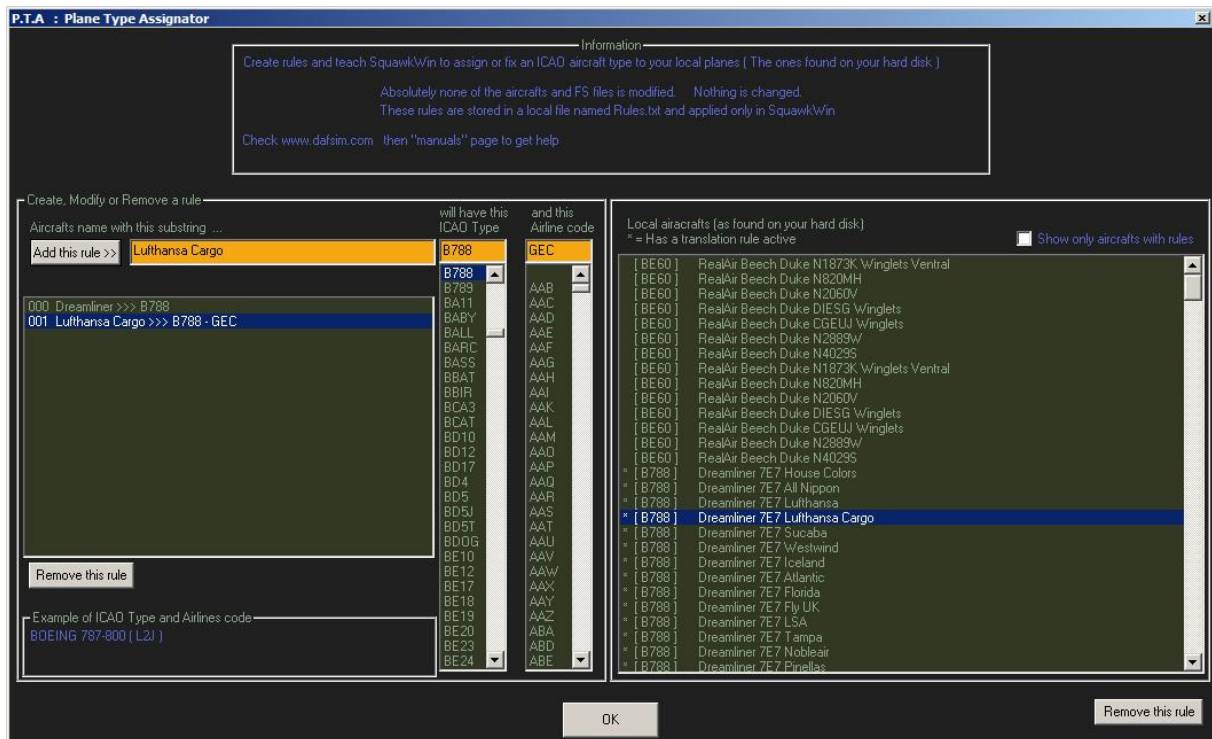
P.T.A : Plane Type Assignator

Information
Create rules and teach SquawkWin to assign or fix an ICAO aircraft type to your local planes ( The ones found on your hard disk )

Absolutely none of the aircrafts and FS files is modified. Nothing is changed.
These rules are stored in a local file named Rules.txt and applied only in SquawkWin

Check www.dafsim.com then "manuals" page to get help

Create, Modify or Remove a rule
Aircrafts name with this substring ...
will have this ICAO Type
and this Airline code
Add this rule >>
Lufthansa Cargo
B788
GEC

000 Dreamliner >>> B788
001 Lufthansa Cargo >>> B788 - GEC

B788
B789
BA11
BABY
BALL
BARC
BASS
BBAT
BBIR
BCA3
BCAT
BD10
BD12
BD17
BD4
BD5
BD5J
BD5T
BDOG
BE10
BE12
BE17
BE18
BE19
BE20
BE23
BE24

AAB
AAC
AAD
AAE
AAF
AAG
AAH
AAI
AAK
AAL
AAM
AAO
AAP
AAQ
AAR
AAS
AAT
AAU
AAV
AAW
AAX
AAY
AAZ
ABA
ABD
ABE

Remove this rule

Example of ICAO Type and Airlines code
BOEING 787-800 ( L2J )

Local airacrafts (as found on your hard disk)
* = Has a translation rule active
Show only aircrafts with rules

[ BE60 ] RealAir Beech Duke N1873K Winglets Ventral
[ BE60 ] RealAir Beech Duke N820MH
[ BE60 ] RealAir Beech Duke N2060V
[ BE60 ] RealAir Beech Duke DIESG Winglets
[ BE60 ] RealAir Beech Duke CGEUJ Winglets
[ BE60 ] RealAir Beech Duke N2889W
[ BE60 ] RealAir Beech Duke N4029S
[ BE60 ] RealAir Beech Duke N1873K Winglets Ventral
[ BE60 ] RealAir Beech Duke N820MH
[ BE60 ] RealAir Beech Duke N2060V
[ BE60 ] RealAir Beech Duke DIESG Winglets
[ BE60 ] RealAir Beech Duke CGEUJ Winglets
[ BE60 ] RealAir Beech Duke N2889W
[ BE60 ] RealAir Beech Duke N4029S
* [ B788 ] Dreamliner 7E7 House Colors
* [ B788 ] Dreamliner 7E7 All Nippon
* [ B788 ] Dreamliner 7E7 Lufthansa
* [ B788 ] Dreamliner 7E7 Lufthansa Cargo
* [ B788 ] Dreamliner 7E7 Sucaba
* [ B788 ] Dreamliner 7E7 Westwind
* [ B788 ] Dreamliner 7E7 Iceland
* [ B788 ] Dreamliner 7E7 Atlantic
* [ B788 ] Dreamliner 7E7 Florida
* [ B788 ] Dreamliner 7E7 Fly UK
* [ B788 ] Dreamliner 7E7 LSA
* [ B788 ] Dreamliner 7E7 Tampa
* [ B788 ] Dreamliner 7E7 Nobleair
* [ B788 ] Dreamliner 7E7 Pinellas

OK
Remove this rule